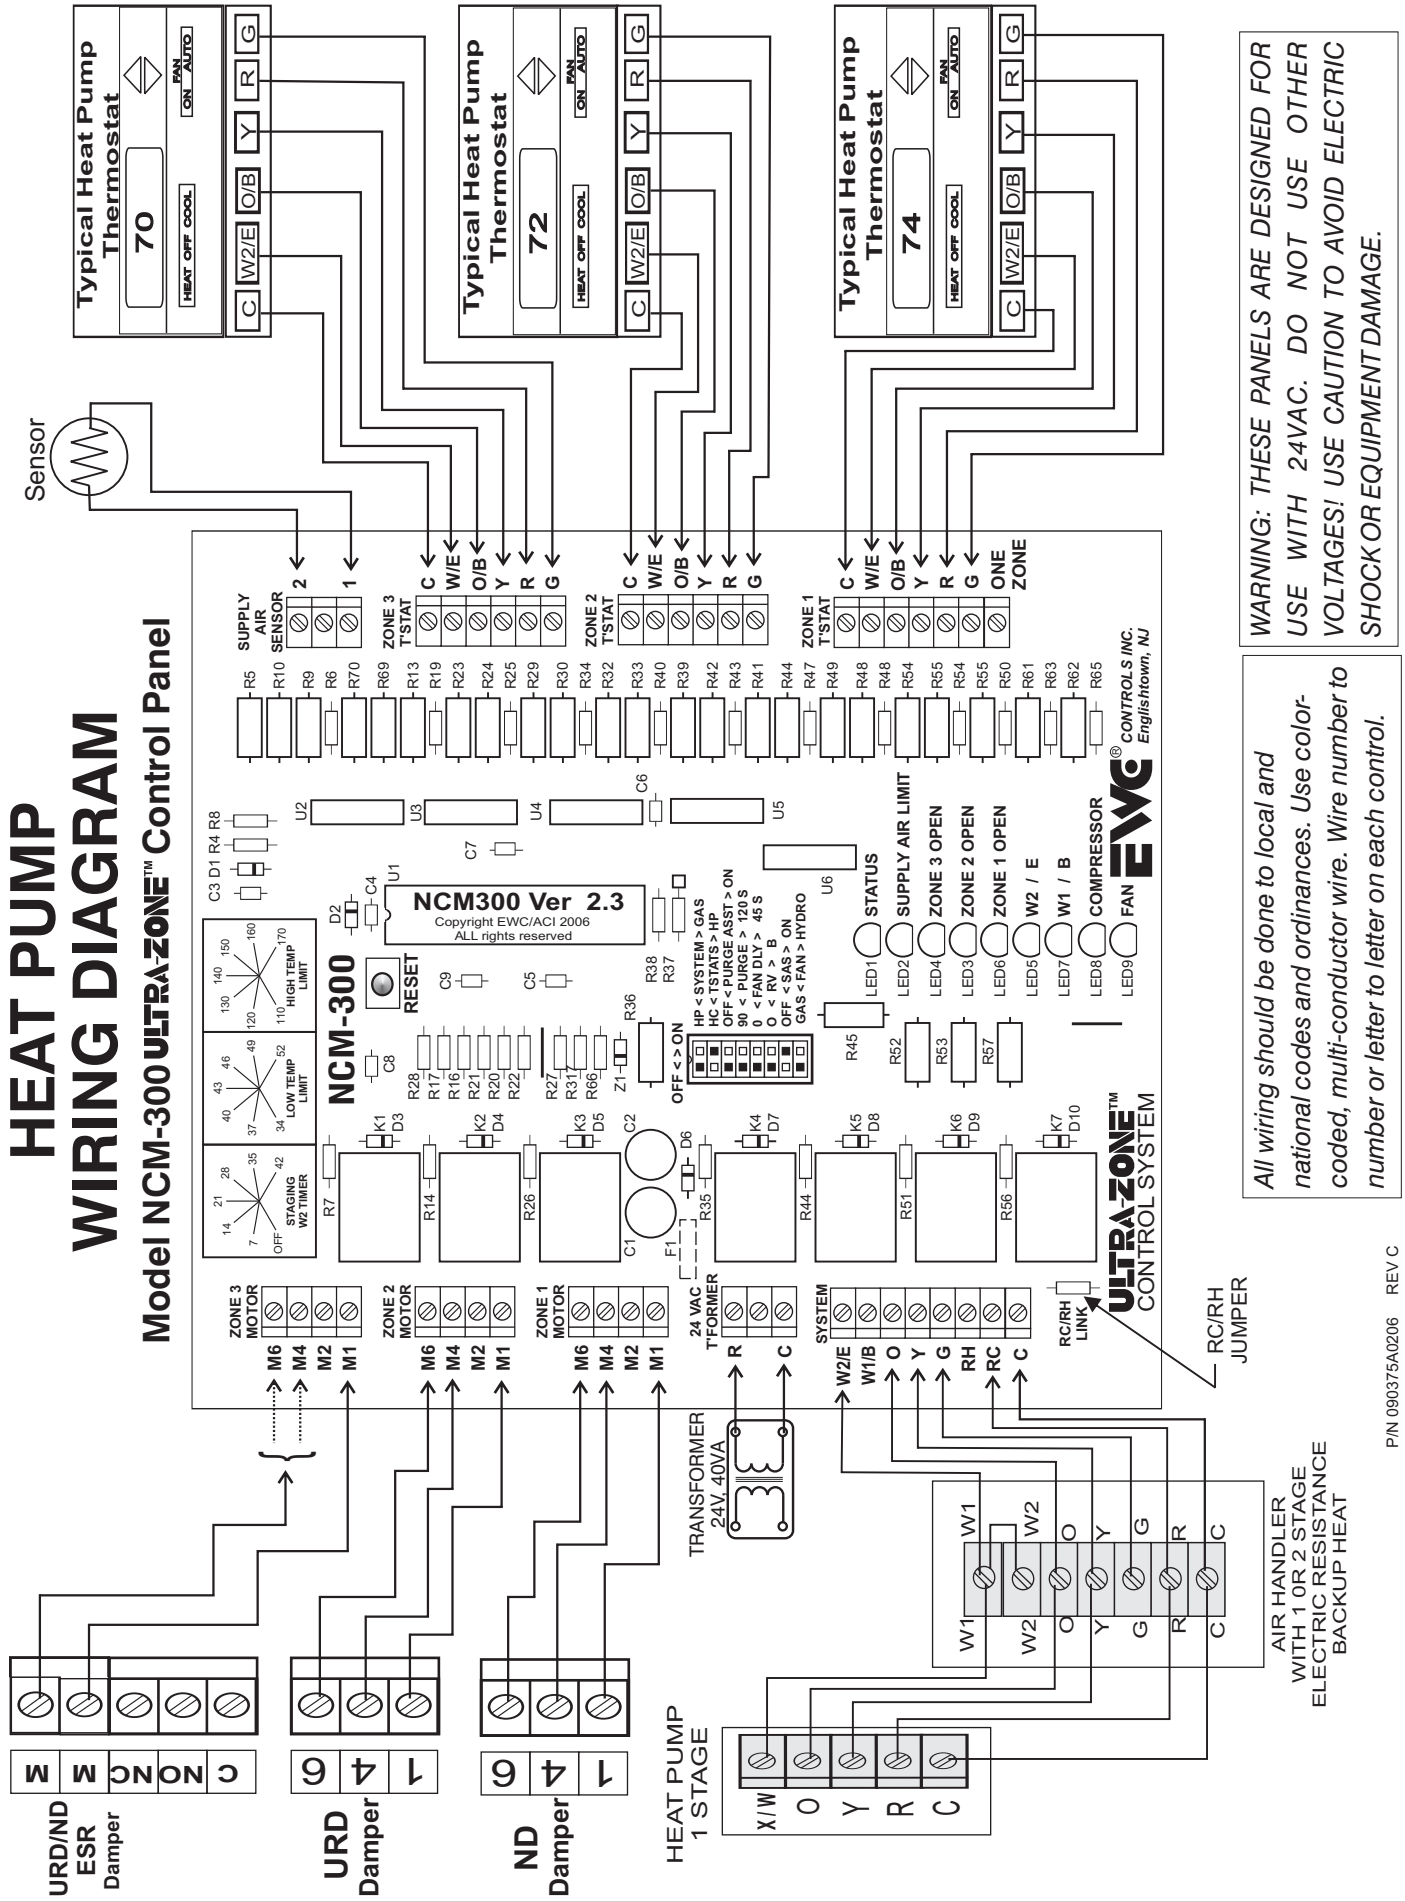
HEAT PUMP
WIRING DIAGRAM
Model NCM-300 ULTRA-ZONE™ Control Panel

Sensor

Typical Heat Pump Thermostat
70
HEAT OFF COOL
FAN ON AUTO
C W2/E O/B Y R G

Typical Heat Pump Thermostat
72
HEAT OFF COOL
FAN ON AUTO
C W2/E O/B Y R G

Typical Heat Pump Thermostat
74
HEAT OFF COOL
FAN ON AUTO
C W2/E O/B Y R G

WARNING: THESE PANELS ARE DESIGNED FOR USE WITH 24VAC. DO NOT USE OTHER VOLTAGES! USE CAUTION TO AVOID ELECTRIC SHOCK OR EQUIPMENT DAMAGE.

All wiring should be done to local and national codes and ordinances. Use color-coded, multi-conductor wire. Wire number to number or letter to letter on each control.

SUPPLY AIR SENSOR 2 1
ZONE 3 T'STAT C W/E O/B Y R G
ZONE 2 T'STAT C W/E O/B Y R G
ZONE 1 T'STAT C W/E O/B Y R G ONE ZONE

R5 R10 R9 R6 R70 R69 R13 R19 R23 R24 R25 R29 R30 R34 R32 R33 R40 R39 R42 R43 R41 R44 R47 R49 R48 R48 R54 R55 R54 R55 R50 R61 R63 R62 R65

EWC® CONTROLS INC. Englishtown, NJ

C3 D1 R4 R8
U2 U3 U4 U5 C6 C7 U6 U1 C4 D2

NCM300 Ver 2.3
Copyright EWC/ACI 2006
ALL rights reserved

NCM-300
RESET
C9 C5 R38 R37 R36

HP < SYSTEM > GAS
HC < TSTATS > HP
OFF < PURGE ASST > ON
90 < PURGE > 120 S
0 < FAN DLY > 45 S
O < RV > B
OFF < SAS > ON
GAS < FAN > HYDRO
OFF < > ON

LED1 STATUS
LED2 SUPPLY AIR LIMIT
LED4 ZONE 3 OPEN
LED3 ZONE 2 OPEN
LED6 ZONE 1 OPEN
LED5 W2 / E
LED7 W1 / B
LED8 COMPRESSOR
LED9 FAN

R45 R52 R53 R57

HIGH TEMP LIMIT 110 120 130 140 150 160 170
LOW TEMP LIMIT 34 37 40 43 46 49 52
STAGING W2 TIMER OFF 7 14 21 28 35 42

C8 R28 R17 R16 R21 R20 R22 R27 R31 R66 Z1

K1 D3 K2 D4 K3 D5 C2 D6 K4 D7 K5 D8 K6 D9 K7 D10
R7 R14 R26 C1 F1 R35 R44 R51 R56

ULTRA-ZONE™ CONTROL SYSTEM

ZONE 3 MOTOR M6 M4 M2 M1
ZONE 2 MOTOR M6 M4 M2 M1
ZONE 1 MOTOR M6 M4 M2 M1
24 VAC T'FORMER R C
SYSTEM W2/E W1/B O Y G RH RC C
RC/RH LINK
RC/RH JUMPER

TRANSFORMER 24V, 40VA

W1 W2 O Y G R C
W1 W2 O Y G R C
AIR HANDLER WITH 1 0R 2 STAGE ELECTRIC RESISTANCE BACKUP HEAT

URD/ND ESR Damper M M NO NC C
URD Damper 6 4 1
ND Damper 6 4 1

HEAT PUMP 1 STAGE X/W O Y R C

P/N 090375A0206 REV C